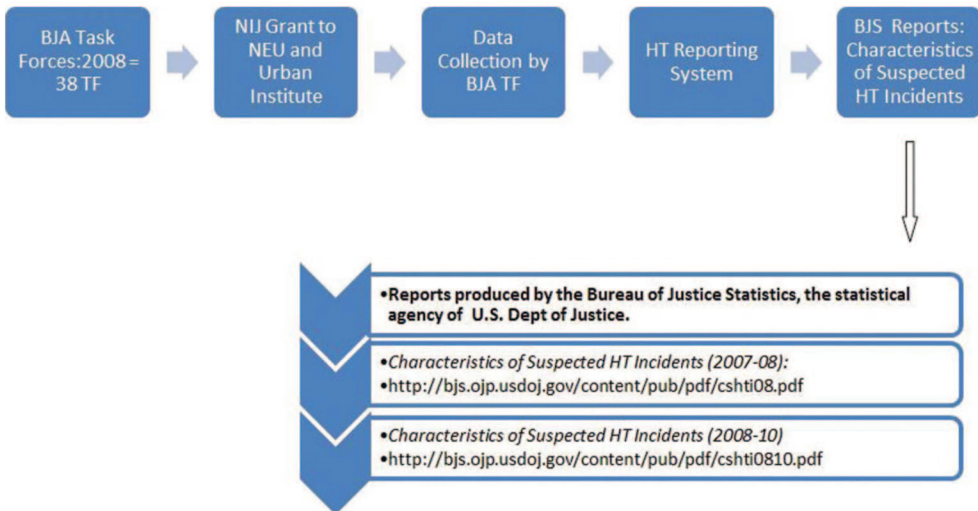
BJA Task Forces:2008 = 38 TF

NIJ Grant to NEU and Urban Institute

Data Collection by BJA TF

HT Reporting System

BJS Reports: Characteristics of Suspected HT Incidents

•Reports produced by the Bureau of Justice Statistics, the statistical agency of U.S. Dept of Justice.

•Characteristics of Suspected HT Incidents (2007-08):
•http://bjs.ojp.usdoj.gov/content/pub/pdf/cshti08.pdf

•Characteristics of Suspected HT Incidents (2008-10)
•http://bjs.ojp.usdoj.gov/content/pub/pdf/cshti0810.pdf